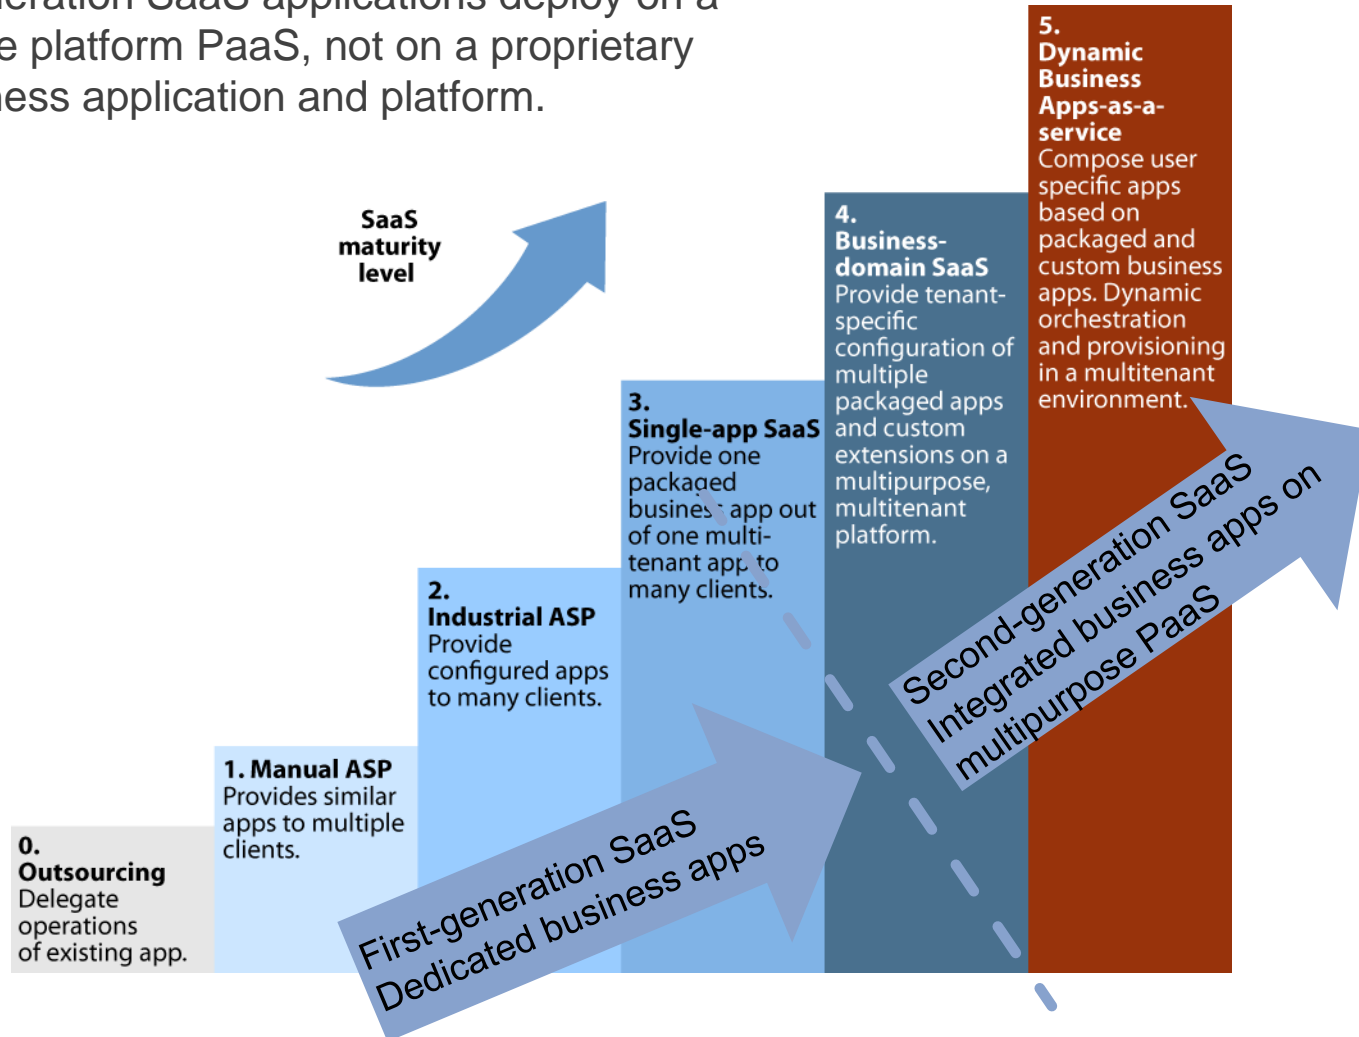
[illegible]eration SaaS applications deploy on a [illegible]e platform PaaS, not on a proprietary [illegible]ess application and platform.

SaaS maturity level

5. Dynamic Business Apps-as-a-service
Compose user specific apps based on packaged and custom business apps. Dynamic orchestration and provisioning in a multitenant environment.

4. Business-domain SaaS
Provide tenant-specific configuration of multiple packaged apps and custom extensions on a multipurpose, multitenant platform.

3. Single-app SaaS
Provide one packaged business app out of one multi-tenant app to many clients.

2. Industrial ASP
Provide configured apps to many clients.

1. Manual ASP
Provides similar apps to multiple clients.

0. Outsourcing
Delegate operations of existing app.

First-generation SaaS
Dedicated business apps

Second-generation SaaS
Integrated business apps on multipurpose PaaS